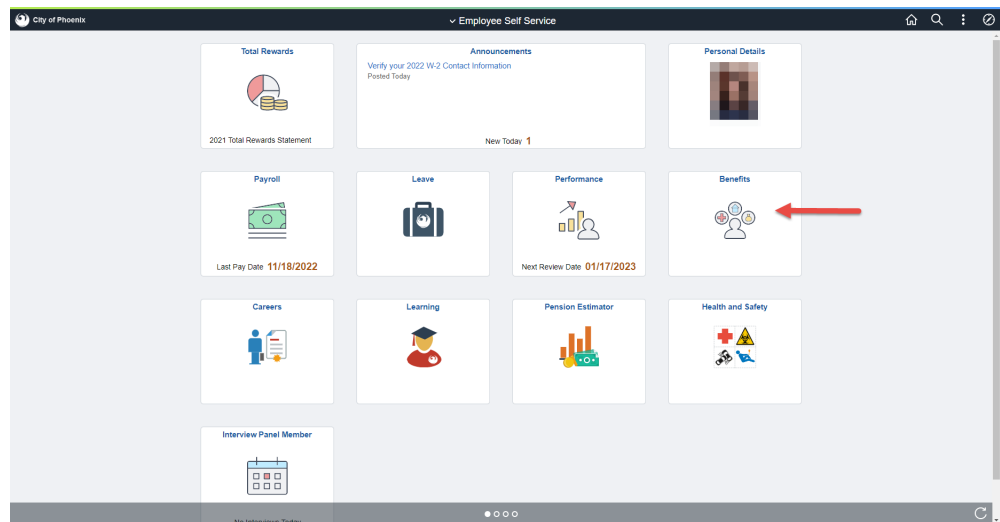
City of Phoenix

Employee Self Service

Total Rewards

2021 Total Rewards Statement

Announcements

Verify your 2022 W-2 Contact Information
Posted Today

New Today 1

Personal Details

Payroll

Last Pay Date 11/18/2022

Leave

Performance

Next Review Date 01/17/2023

Benefits

Careers

Learning

Pension Estimator

Health and Safety

Interview Panel Member

No Interviews Today